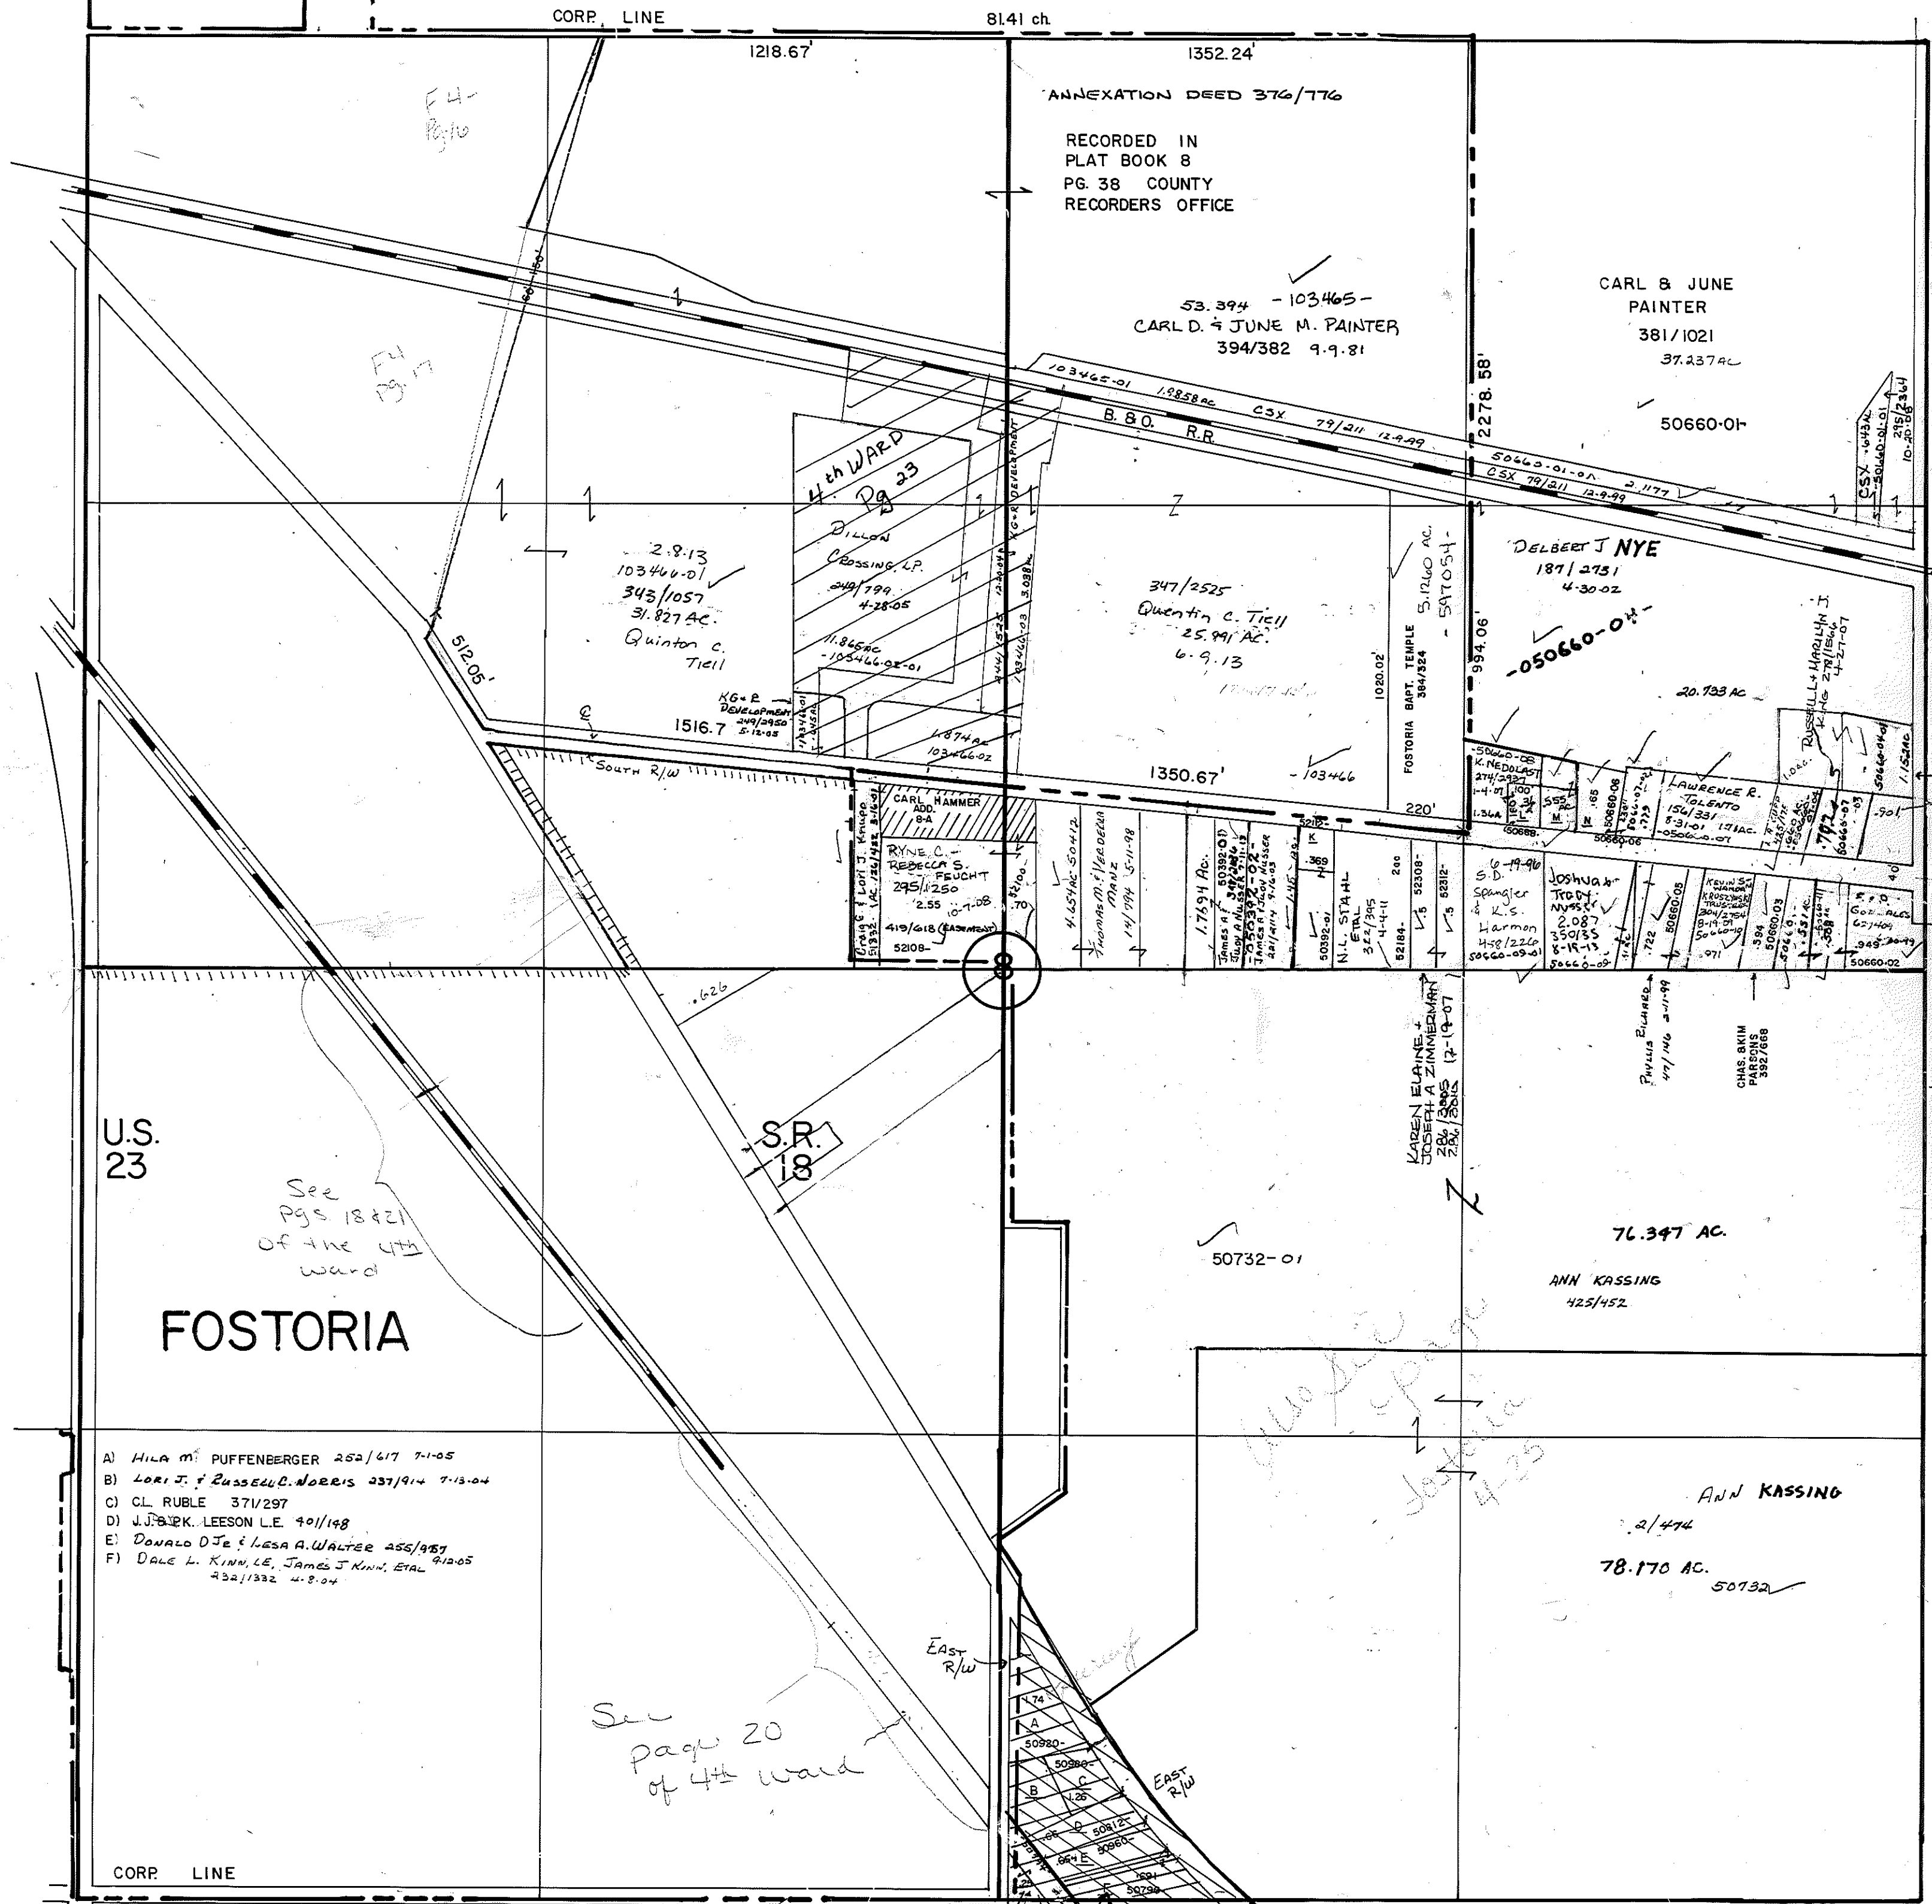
CORP. LINE
81.41 ch.
1218.67'
1352.24'
ANNEXATION DEED 376/776
RECORDED IN PLAT BOOK 8 PG. 38 COUNTY RECORDERS OFFICE
F4- Pg 16
F4 Pg 17
53.394 - 103465 -
CARL D. & JUNE M. PAINTER
394/382 9.9.81
CARL & JUNE PAINTER
381/1021
37.237 AC
50660-01
2278.58'
103465-01 1.9858 AC. CSX 79/211 12-9-99
B. & O. R.R.
50660-01-02 2.1177
CSX 79/211 12-9-99
CSX .643 AC 50660-01-01 295/2364 10-20-08
4th WARD Pg 23
Dillon Crossing L.P.
249/799 4-28-05
11.865 AC -103466-02-01
KG+R DEVELOPMENT
12.00 AC
3.038 AC
2.8.13
103466-01
343/1057
31.827 AC.
Quinton C. Tiell
347/2525
Quentin C. Tiell
25.991 AC.
6.9.13
5.1260 AC.
- 59705 -
FOSTORIA BAPT. TEMPLE 384/324
1020.02'
994.06'
DELBERT J NYE
187/2731
4-30-02
-050660-04-
20.733 AC
RUSSELL + MARILYN H. KING 278/1866 4-27-07
512.05'
1516.7
KG+R DEVELOPMENT 249/2950 5-12-05
1.874 AC 103466-02
SOUTH R/W
1350.67'
-103466
220'
-50660-08 K. NEDOLAST 274/2927 1-4-07
1.36 AC
LAWRENCE R. TOLENTO 156/331 5-31-01 1.71 AC. -50660-07
50660-06
50660-03
.901
1.152 AC
CARL HAMMER ADD. 8-A
RYNE C. REBECCA S. FEUCHT
295/1250
2.55 10-7-08
419/618 (EASEMENT)
52108-
Craig C & Lori J. Knupp 1 AC 136/482 3-16-01
4.654 AC 50412
Thomas M. & Iredella Manz 14/794 5-11-98
1.7594 AC.
50392.01
James A & Judy A Nusser
50392-02
N.L. STAHL ETAL 322/395 4-4-11
52308-
52312-
52184-
6-19-96 S.D. Spangler & K.S. Harmon 458/2226 50660-09-01
Joshua + Tracy Nusser 2.087 350/35 8-19-13 50660-09
50660-05
KEVIN ST. KRUSCWSKI TRUSTEE
.722
.971
.394
50660-02
.949 3-30-99
.626
U.S. 23
S.R. 18
KAREN ELAINE + JOSEPH A ZIMMERMAN 286/3005 12-19-07
PHYLLIS EILHARD 47/146 2-11-99
CHAS. & KIM PARSONS 392/668
See Pgs 18 & 21 of the 4th ward
FOSTORIA
50732-01
76.347 AC.
ANN KASSING 425/452
ANN KASSING
2/474
78.170 AC.
50732
A) HILA M. PUFFENBERGER 252/617 7-1-05
B) LORI J. & RUSSELL C. NORRIS 237/914 7-13-04
C) C.L. RUBLE 371/297
D) J.J. & P.K. LEESON L.E. 401/148
E) DONALD D JR & LESA A. WALTER 255/957
F) DALE L. KINN, LE, JAMES J KINN, ETAL 9-12-05 232/1332 4-8-04
EAST R/W
See page 20 of 4th ward
.74
A
50920-
50960-
B
C
1.26
D
50812
50960
E
50730
CORP. LINE